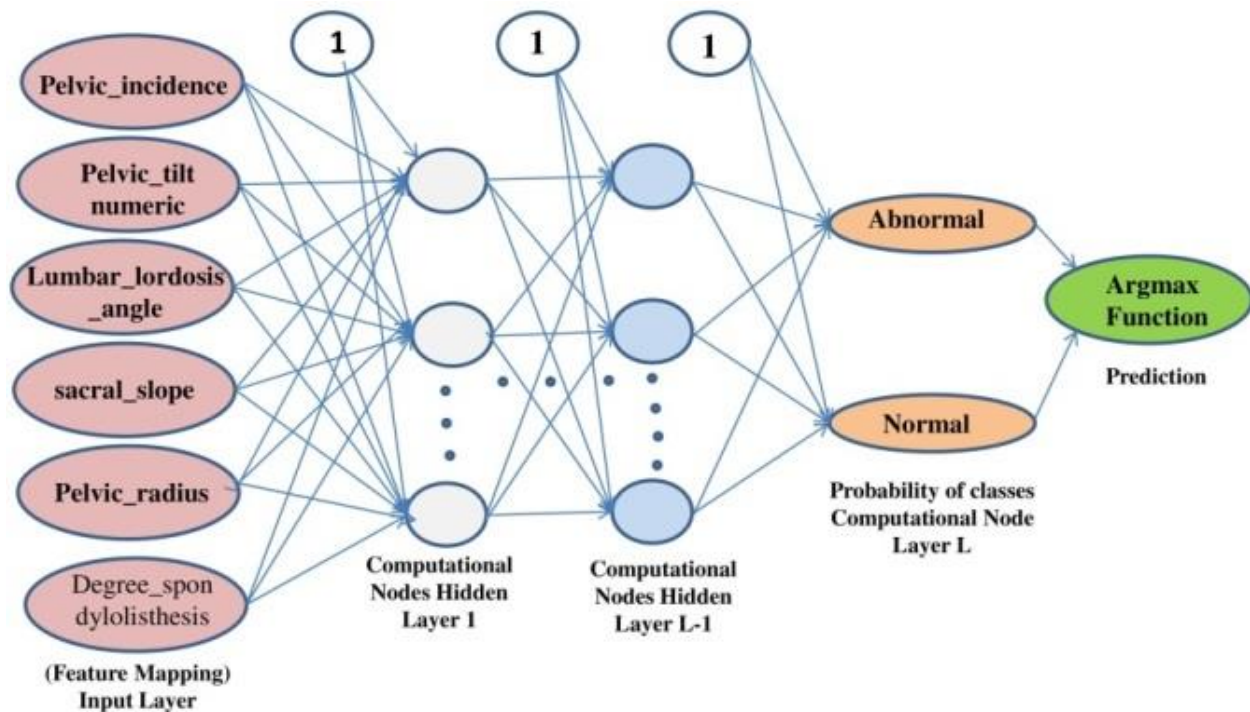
1

1

1

Pelvic_incidence

Pelvic_tilt numeric

Lumbar_lordosis _angle

sacral_slope

Pelvic_radius

Degree_spon dylolisthesis

(Feature Mapping) Input Layer

Computational Nodes Hidden Layer 1

Computational Nodes Hidden Layer L-1

Abnormal

Normal

Probability of classes Computational Node Layer L

Argmax Function

Prediction